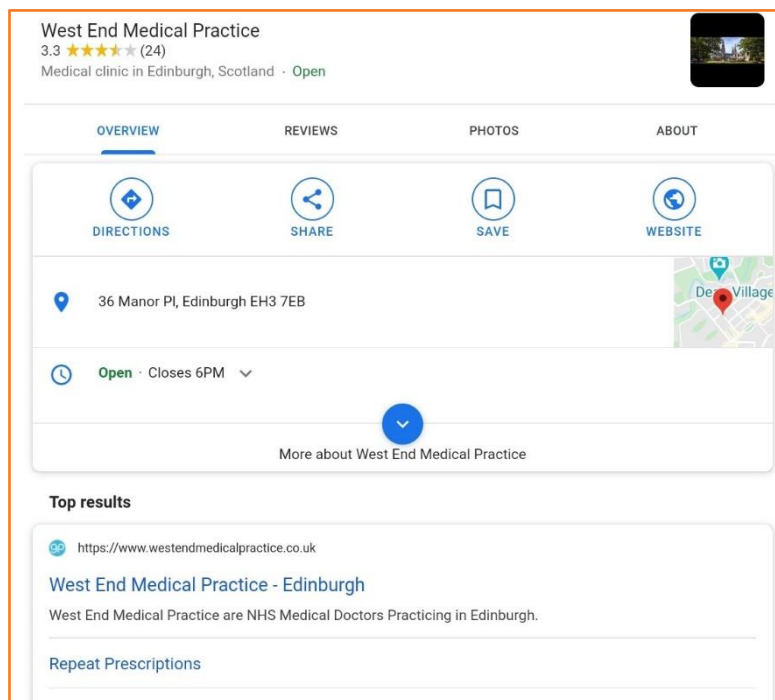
West End Medical Practice
3.3 (24)
Medical clinic in Edinburgh, Scotland · Open

OVERVIEW REVIEWS PHOTOS ABOUT

DIRECTIONS SHARE SAVE WEBSITE

36 Manor Pl, Edinburgh EH3 7EB

De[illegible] Village

Open · Closes 6PM

More about West End Medical Practice

Top results

https://www.westendmedicalpractice.co.uk

West End Medical Practice - Edinburgh

West End Medical Practice are NHS Medical Doctors Practicing in Edinburgh.

Repeat Prescriptions